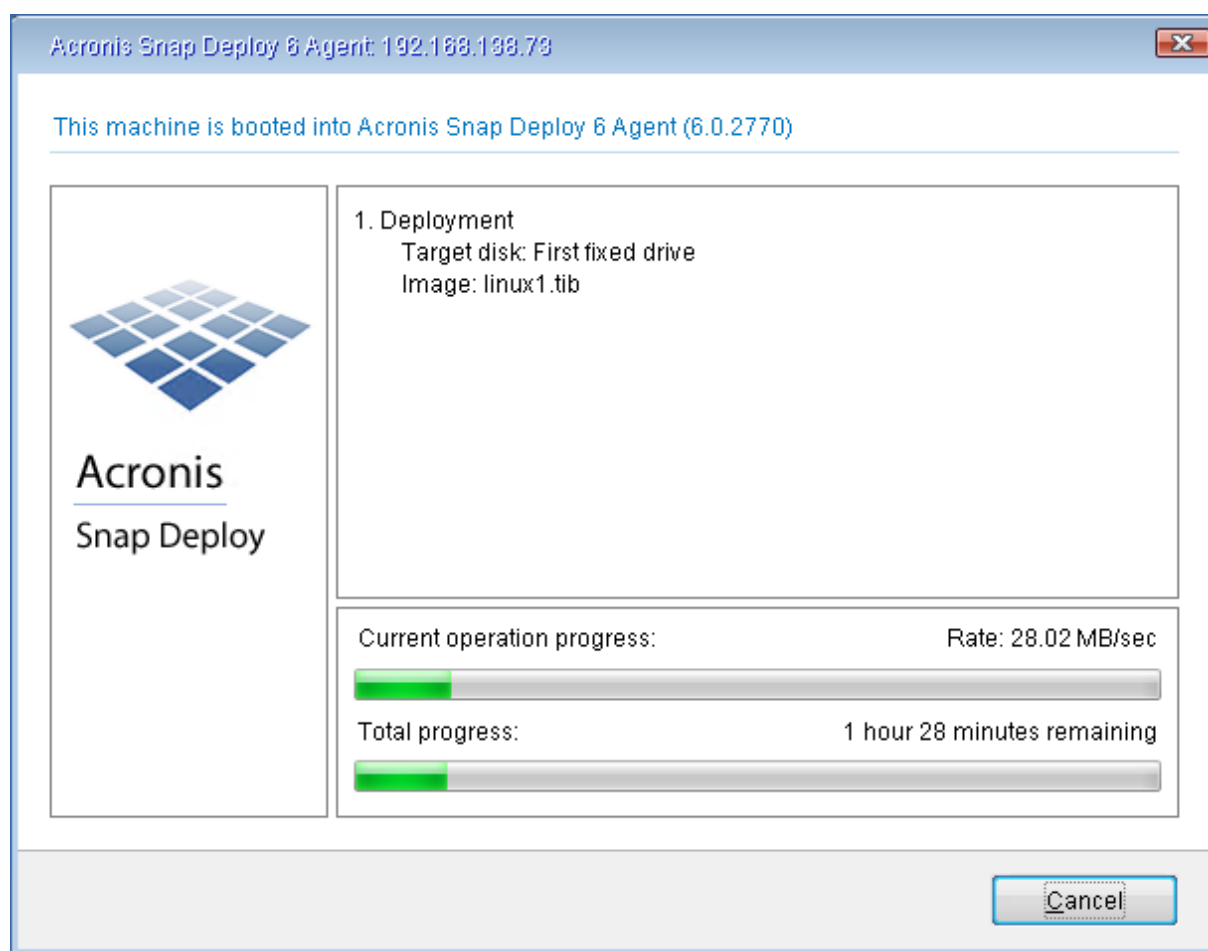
Acronis Snap Deploy 6 Agent: 192.168.138.73

This machine is booted into Acronis Snap Deploy 6 Agent (6.0.2770)

Acronis

Snap Deploy

1. Deployment
Target disk: First fixed drive
Image: linux1.tib

Current operation progress:

Rate: 28.02 MB/sec

Total progress:

1 hour 28 minutes remaining

Cancel